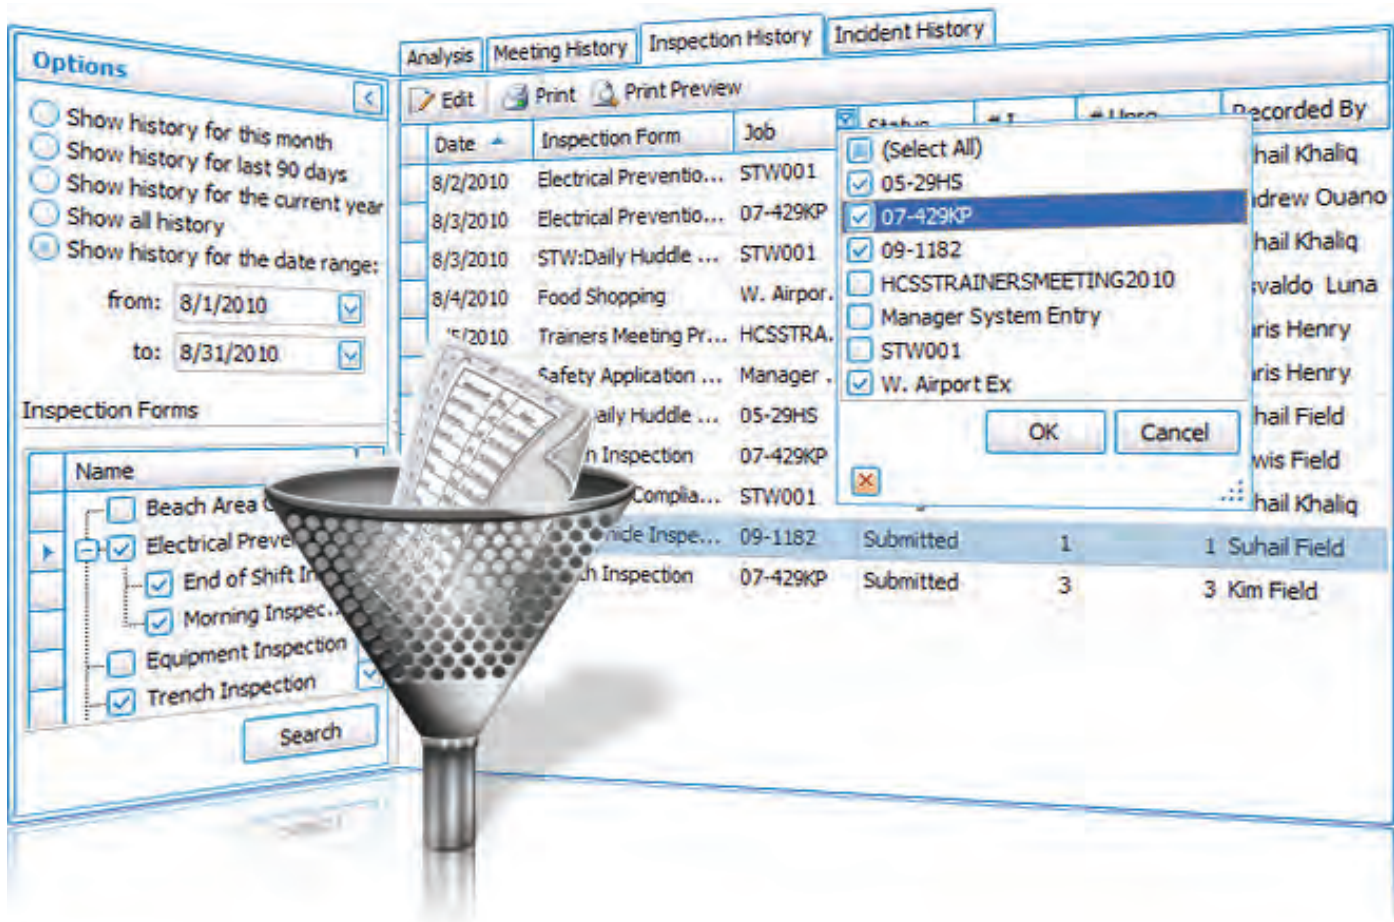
Options

Show history for this month
Show history for last 90 days
Show history for the current year
Show all history
Show history for the date range:

from: 8/1/2010

to: 8/31/2010

Inspection Forms

| Name |
|---|
| Beach Area |
| Electrical Preve |
| End of Shift In |
| Morning Inspec |
| Equipment Inspection |
| Trench Inspection |

Search

Analysis | Meeting History | Inspection History | Incident History

Edit | Print | Print Preview

| Date | Inspection Form | Job | Status | # I | # Hour | Recorded By |
|---|---|---|---|---|---|---|
| 8/2/2010 | Electrical Preventio... | STW001 | | | | hail Khaliq |
| 8/3/2010 | Electrical Preventio... | 07-429KP | | | | drew Ouano |
| 8/3/2010 | STW:Daily Huddle ... | STW001 | | | | hail Khaliq |
| 8/4/2010 | Food Shopping | W. Airpor. | | | | valdo Luna |
| /5/2010 | Trainers Meeting Pr... | HCSSTRA. | | | | ris Henry |
| | Safety Application ... | Manager . | | | | ris Henry |
| | aily Huddle ... | 05-29HS | | | | hail Field |
| | h Inspection | 07-429KP | | | | wis Field |
| | Complia... | STW001 | | | | hail Khaliq |
| | nicle Inspe... | 09-1182 | Submitted | 1 | 1 | Suhail Field |
| | h Inspection | 07-429KP | Submitted | 3 | 3 | Kim Field |

(Select All)
05-29HS
07-429KP
09-1182
HCSSTRAINERSMEETING2010
Manager System Entry
STW001
W. Airport Ex

OK | Cancel